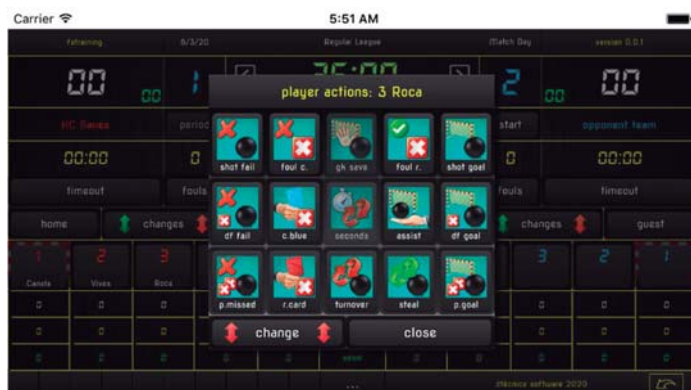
Carrier
5:51 AM

fstraining
6/3/20
Regular League
Match Day
version 0.0.1

00
00
1
2
00
00

HC Sexes
period
start
opponent team

00:00
0
0
00:00

timeout
fouls
fouls
timeout

home
changes
changes
guest

1
2
3
3
2
1
Canals
Vives
Roca

player actions: 3 Roca

shot fail
foul c.
gk save
foul r.
shot goal
df fail
c.blue
seconds
assist
df goal
p.missed
r.card
turnover
steal
p.goal

change
close

stecnics software 2020